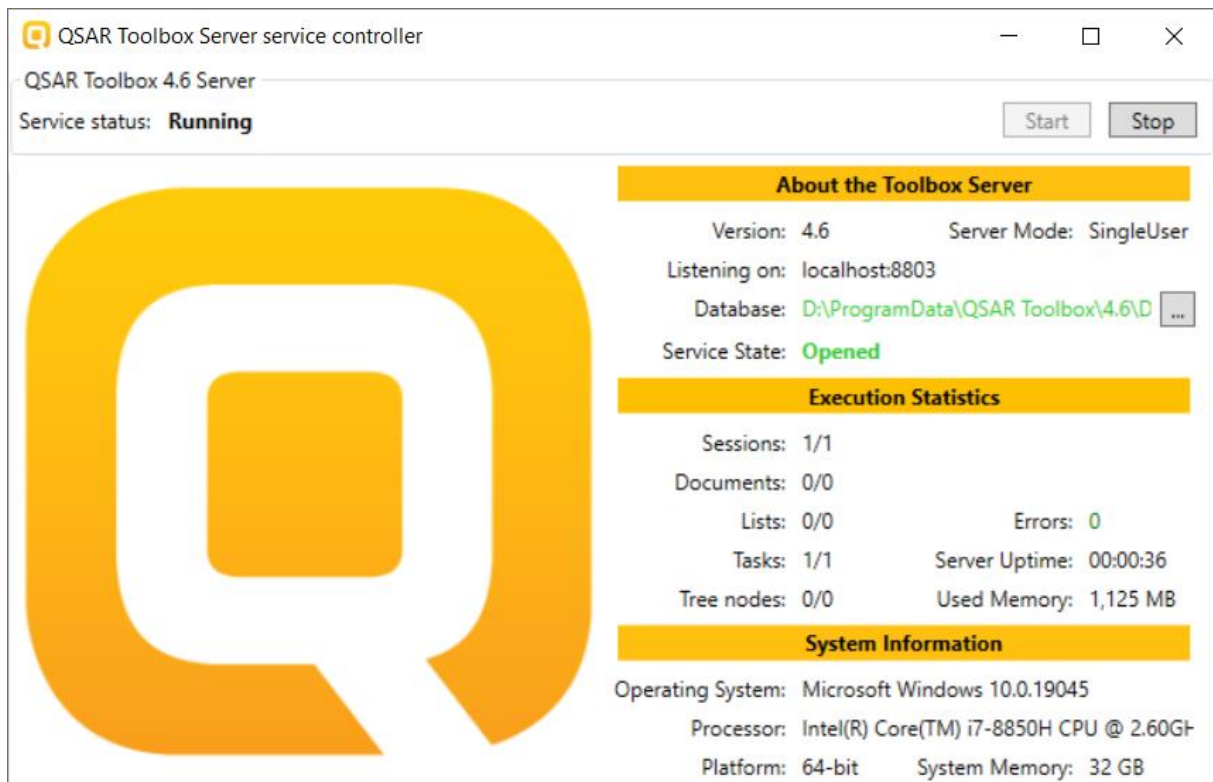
QSAR Toolbox Server service controller

QSAR Toolbox 4.6 Server

Service status: **Running**

Start Stop

**About the Toolbox Server**

Version: 4.6 Server Mode: SingleUser

Listening on: localhost:8803

Database: D:\ProgramData\QSAR Toolbox\4.6\D ...

Service State: **Opened**

**Execution Statistics**

Sessions: 1/1

Documents: 0/0

Lists: 0/0 Errors: 0

Tasks: 1/1 Server Uptime: 00:00:36

Tree nodes: 0/0 Used Memory: 1,125 MB

**System Information**

Operating System: Microsoft Windows 10.0.19045

Processor: Intel(R) Core(TM) i7-8850H CPU @ 2.60G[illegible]

Platform: 64-bit System Memory: 32 GB